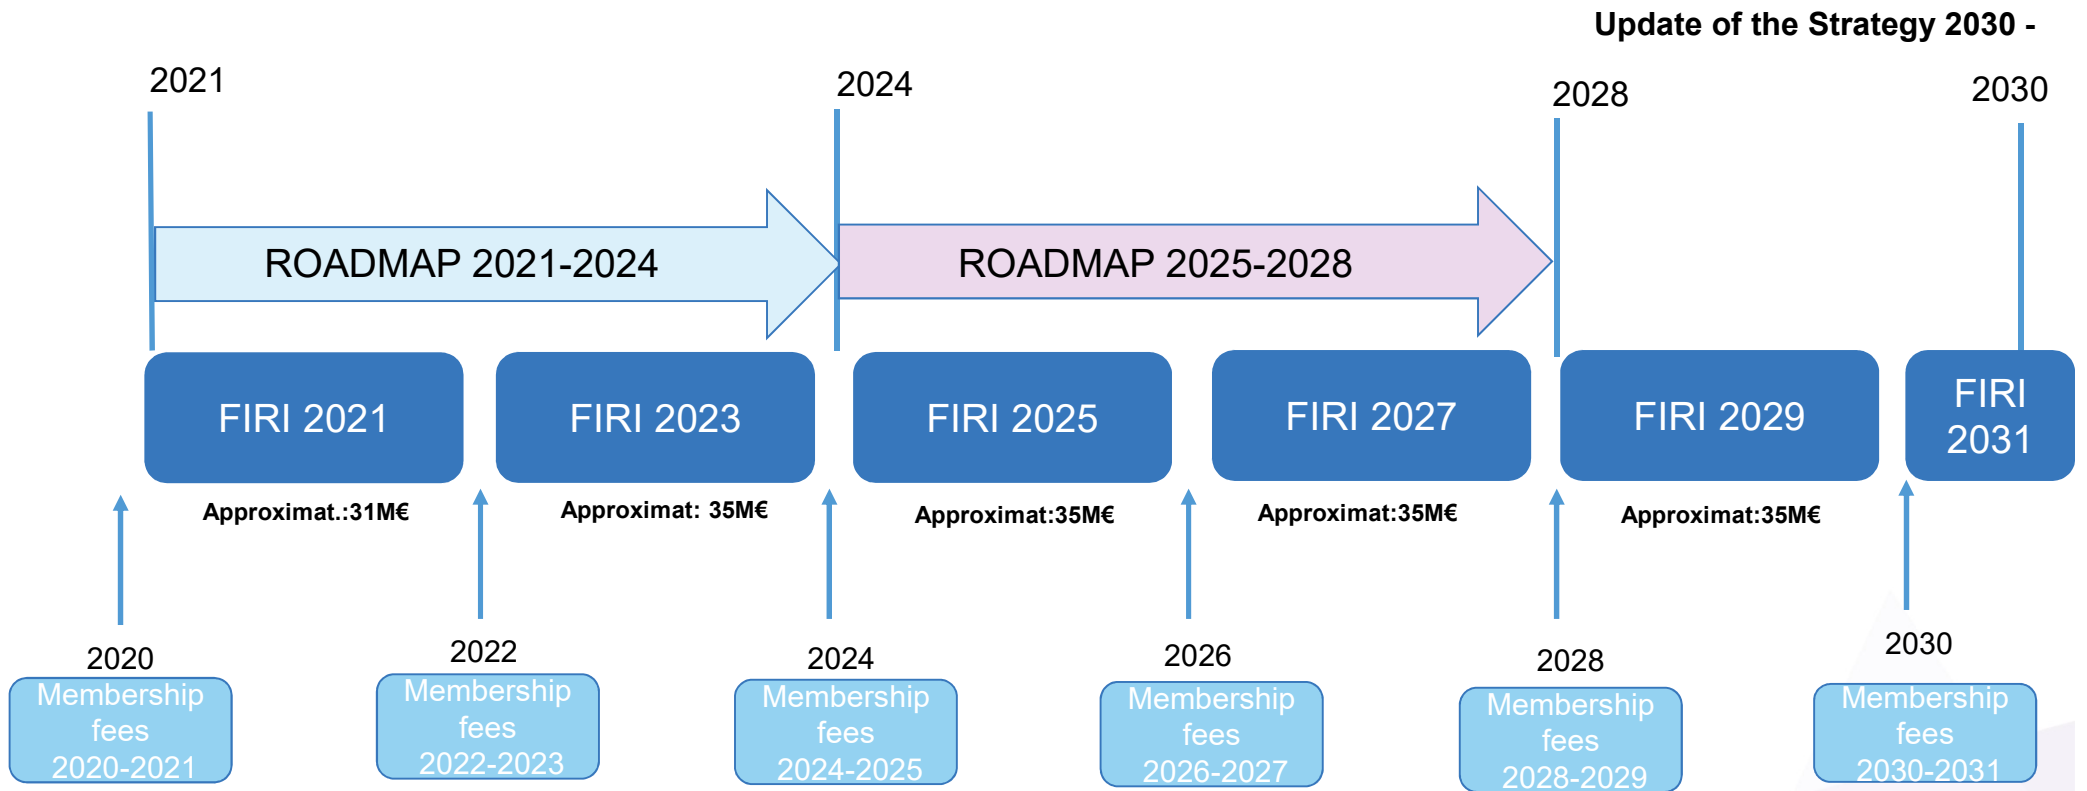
Update of the Strategy 2030 -

2021

2024

2028

2030

ROADMAP 2021-2024

ROADMAP 2025-2028

FIRI 2021

FIRI 2023

FIRI 2025

FIRI 2027

FIRI 2029

FIRI 2031

Approximat.:31M€

Approximat: 35M€

Approximat:35M€

Approximat:35M€

Approximat:35M€

2020
Membership fees 2020-2021

2022
Membership fees 2022-2023

2024
Membership fees 2024-2025

2026
Membership fees 2026-2027

2028
Membership fees 2028-2029

2030
Membership fees 2030-2031